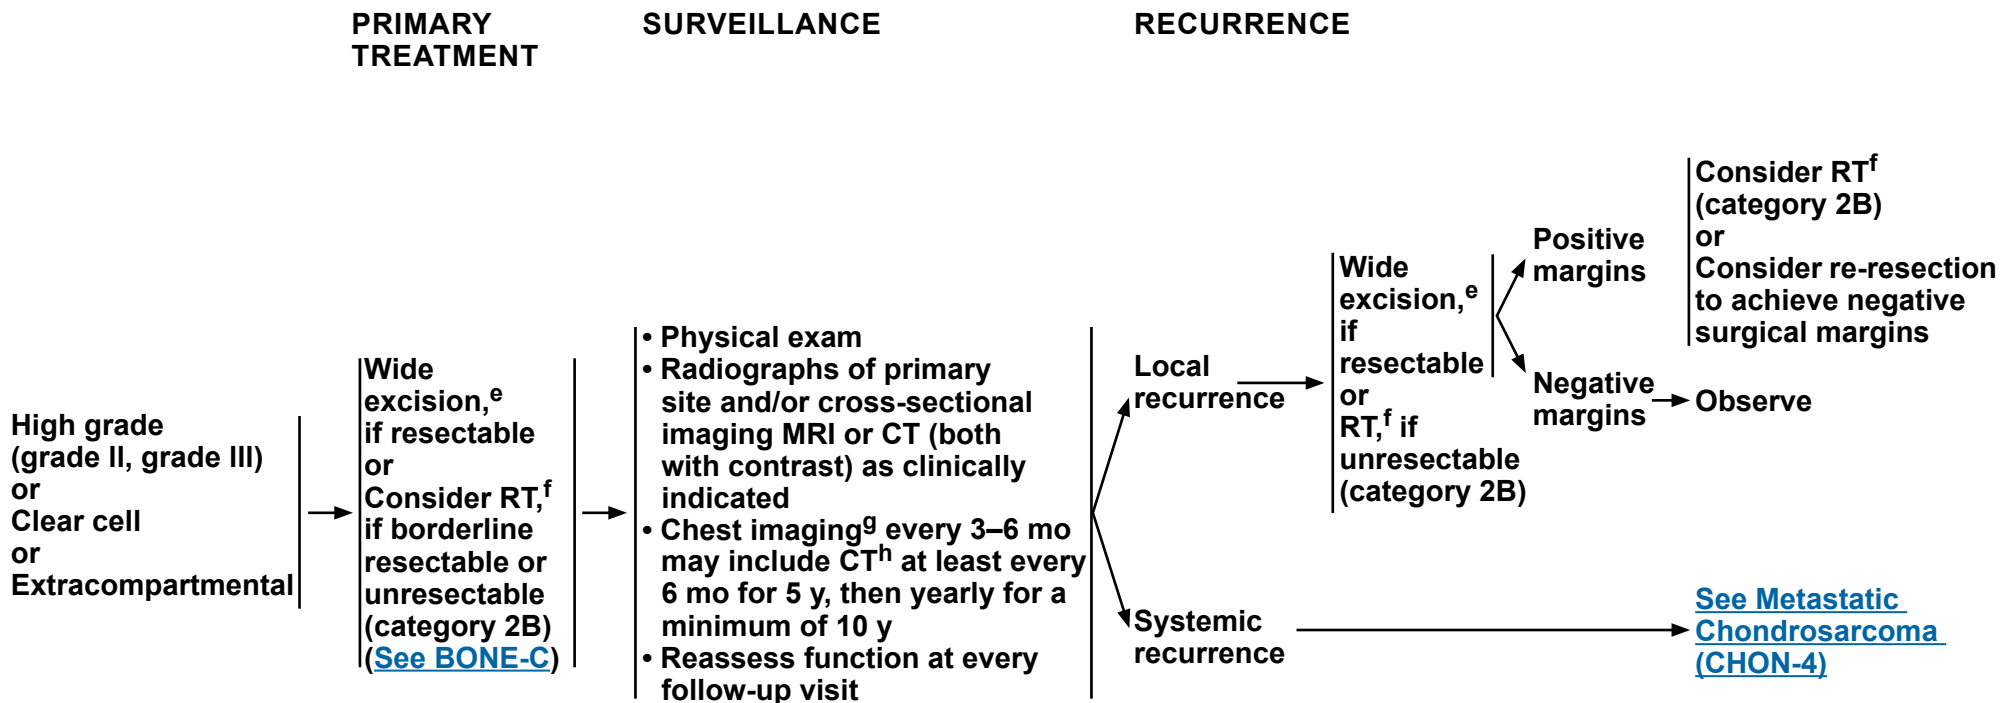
PRIMARY TREATMENT

SURVEILLANCE

RECURRENCE

High grade (grade II, grade III) or Clear cell or Extracompartmental

Wide excision,$^{e}$ if resectable or Consider RT,$^{f}$ if borderline resectable or unresectable (category 2B) (See BONE-C)

• Physical exam
• Radiographs of primary site and/or cross-sectional imaging MRI or CT (both with contrast) as clinically indicated
• Chest imaging$^{g}$ every 3–6 mo may include CT$^{h}$ at least every 6 mo for 5 y, then yearly for a minimum of 10 y
• Reassess function at every follow-up visit

Local recurrence

Wide excision,$^{e}$ if resectable or RT,$^{f}$ if unresectable (category 2B)

Positive margins

Consider RT$^{f}$ (category 2B) or Consider re-resection to achieve negative surgical margins

Negative margins

Observe

Systemic recurrence

See Metastatic Chondrosarcoma (CHON-4)